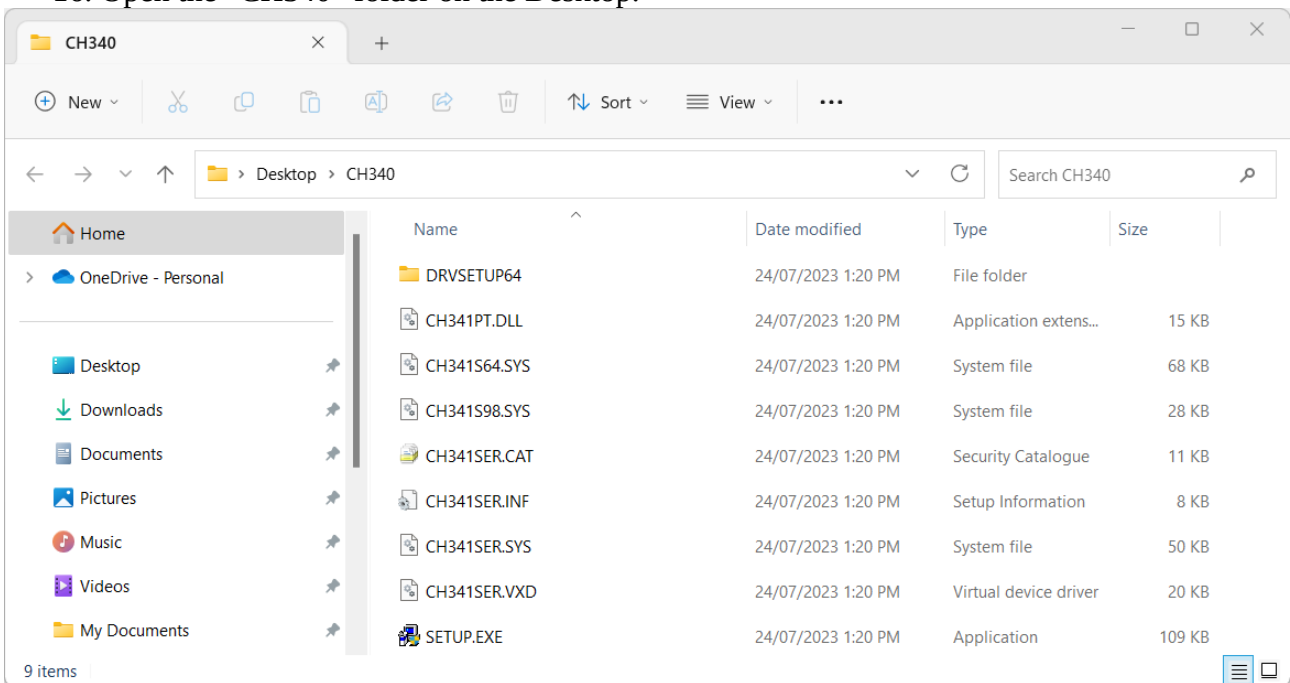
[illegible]

CH340

New

Sort

View

...

Desktop > CH340

Search CH340

Home

OneDrive - Personal

Desktop

Downloads

Documents

Pictures

Music

Videos

My Documents

| Name | Date modified | Type | Size |
|---|---|---|---|
| DRVSETUP64 | 24/07/2023 1:20 PM | File folder | |
| CH341PT.DLL | 24/07/2023 1:20 PM | Application extens... | 15 KB |
| CH341S64.SYS | 24/07/2023 1:20 PM | System file | 68 KB |
| CH341S98.SYS | 24/07/2023 1:20 PM | System file | 28 KB |
| CH341SER.CAT | 24/07/2023 1:20 PM | Security Catalogue | 11 KB |
| CH341SER.INF | 24/07/2023 1:20 PM | Setup Information | 8 KB |
| CH341SER.SYS | 24/07/2023 1:20 PM | System file | 50 KB |
| CH341SER.VXD | 24/07/2023 1:20 PM | Virtual device driver | 20 KB |
| SETUP.EXE | 24/07/2023 1:20 PM | Application | 109 KB |

9 items